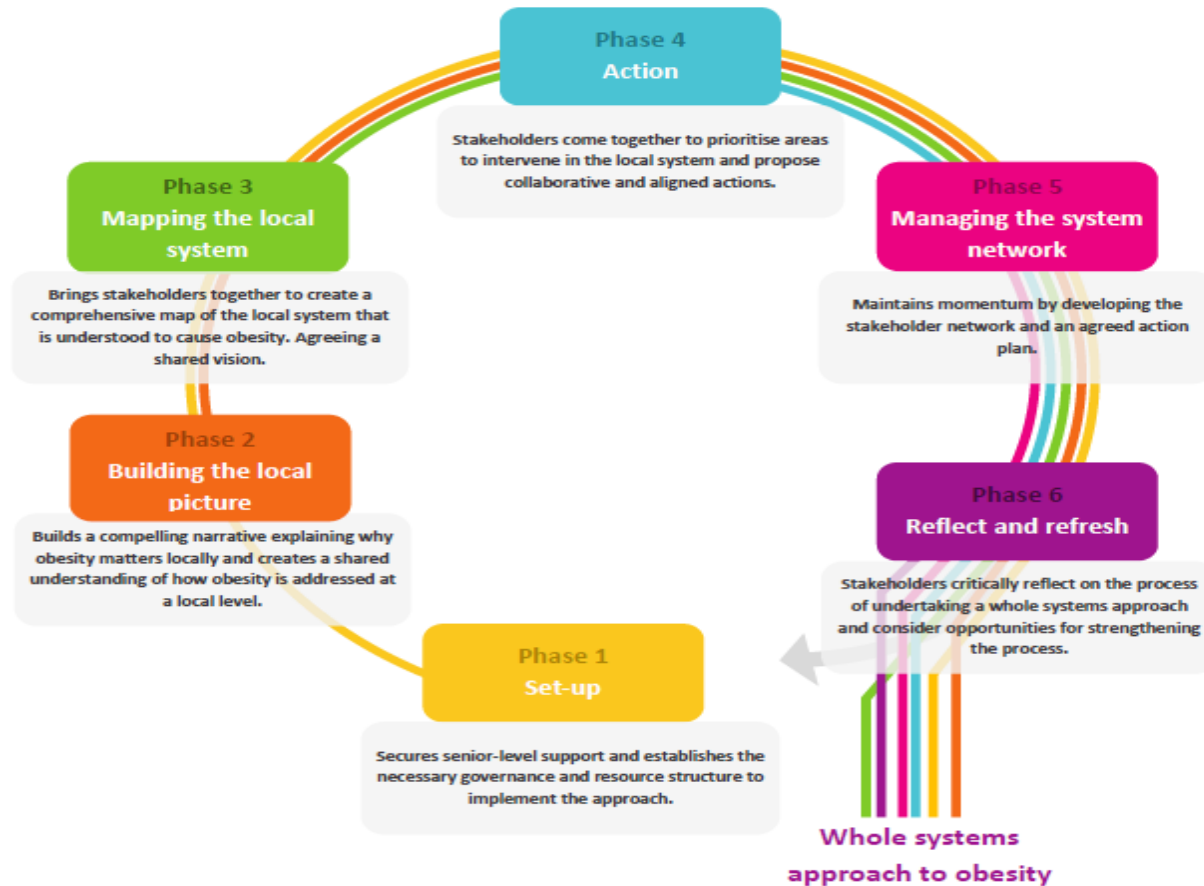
Phase 4
Action

Stakeholders come together to prioritise areas to intervene in the local system and propose collaborative and aligned actions.

Phase 3
Mapping the local system

Brings stakeholders together to create a comprehensive map of the local system that is understood to cause obesity. Agreeing a shared vision.

Phase 5
Managing the system network

Maintains momentum by developing the stakeholder network and an agreed action plan.

Phase 2
Building the local picture

Builds a compelling narrative explaining why obesity matters locally and creates a shared understanding of how obesity is addressed at a local level.

Phase 6
Reflect and refresh

Stakeholders critically reflect on the process of undertaking a whole systems approach and consider opportunities for strengthening the process.

Phase 1
Set-up

Secures senior-level support and establishes the necessary governance and resource structure to implement the approach.

Whole systems approach to obesity